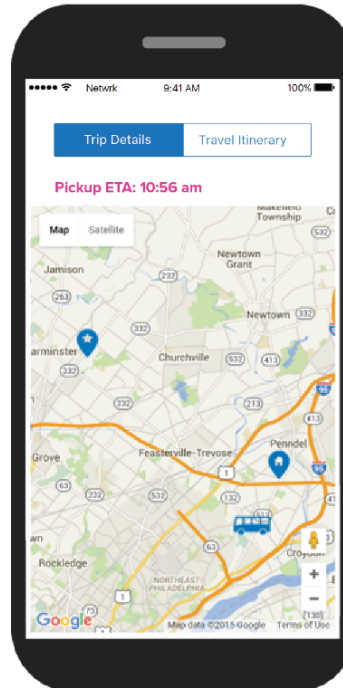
Netwrk 9:41 AM 100%

Trip Details
Travel Itinerary

Pickup ETA: 10:56 am

Map Satellite

Makefield Township
Jamison
Newtown Grant
Newtown
253
232
332
arminster
Churchville
332
532
413
232
213
1
95
413
Feasterville-Trevose
Pendell
Grove
1
63
132
532
63
13
Rockledge
Croydon
NORTHEAST PHILADELPHIA
73
Google
Map data ©2015 Google Terms of Use